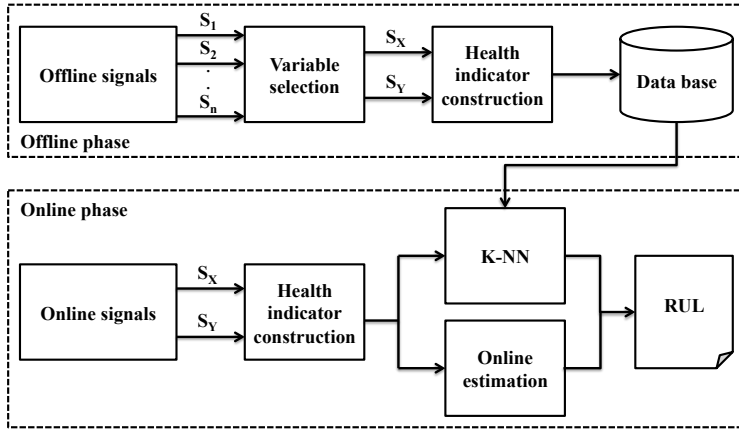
Offline signals

$S_1$
$S_2$
.
.
$S_n$

Variable selection

$S_X$
$S_Y$

Health indicator construction

Data base

Offline phase

Online phase

Online signals

$S_X$
$S_Y$

Health indicator construction

K-NN

Online estimation

RUL